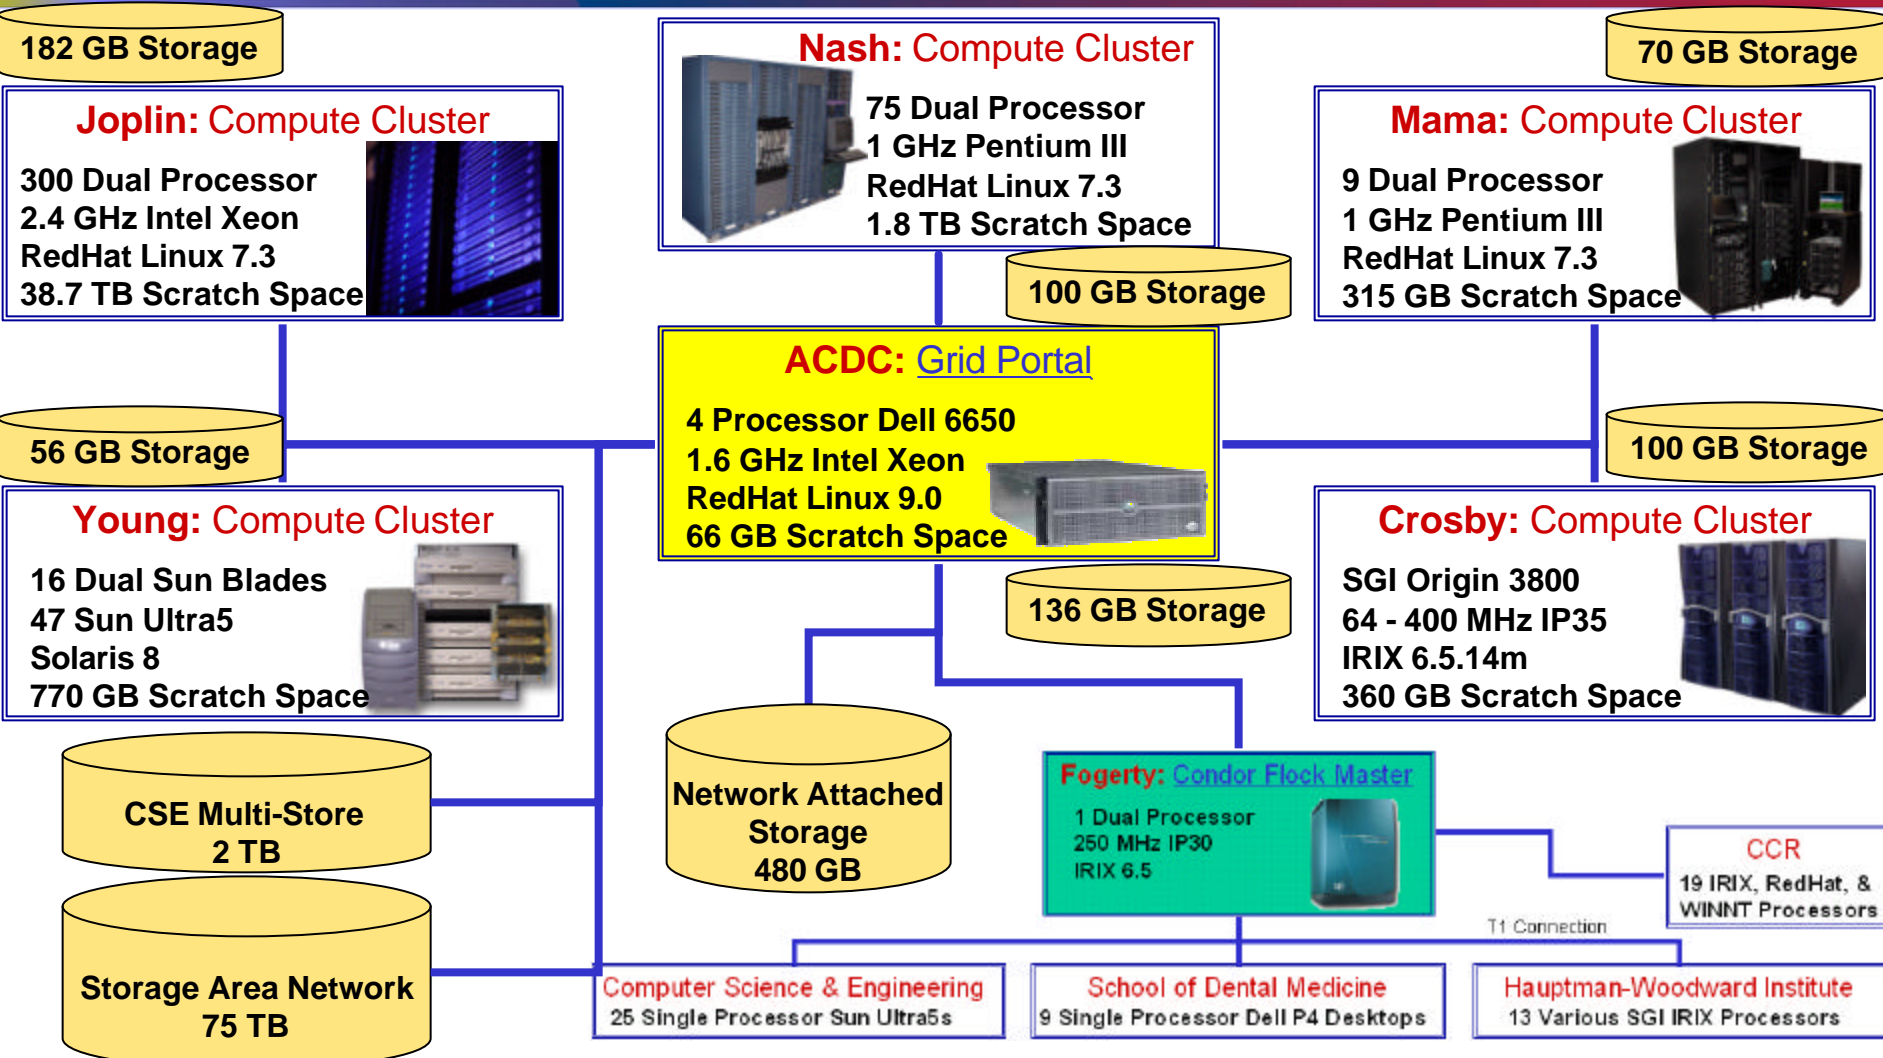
182 GB Storage

Joplin: Compute Cluster
300 Dual Processor
2.4 GHz Intel Xeon
RedHat Linux 7.3
38.7 TB Scratch Space

Nash: Compute Cluster
75 Dual Processor
1 GHz Pentium III
RedHat Linux 7.3
1.8 TB Scratch Space

100 GB Storage

70 GB Storage

Mama: Compute Cluster
9 Dual Processor
1 GHz Pentium III
RedHat Linux 7.3
315 GB Scratch Space

ACDC: Grid Portal
4 Processor Dell 6650
1.6 GHz Intel Xeon
RedHat Linux 9.0
66 GB Scratch Space

56 GB Storage

100 GB Storage

Young: Compute Cluster
16 Dual Sun Blades
47 Sun Ultra5
Solaris 8
770 GB Scratch Space

136 GB Storage

Crosby: Compute Cluster
SGI Origin 3800
64 - 400 MHz IP35
IRIX 6.5.14m
360 GB Scratch Space

CSE Multi-Store
2 TB

Network Attached Storage
480 GB

Fogerty: Condor Flock Master
1 Dual Processor
250 MHz IP30
IRIX 6.5

CCR
19 IRIX, RedHat, & WINNT Processors

T1 Connection

Storage Area Network
75 TB

Computer Science & Engineering
25 Single Processor Sun Ultra5s

School of Dental Medicine
9 Single Processor Dell P4 Desktops

Hauptman-Woodward Institute
13 Various SGI IRIX Processors